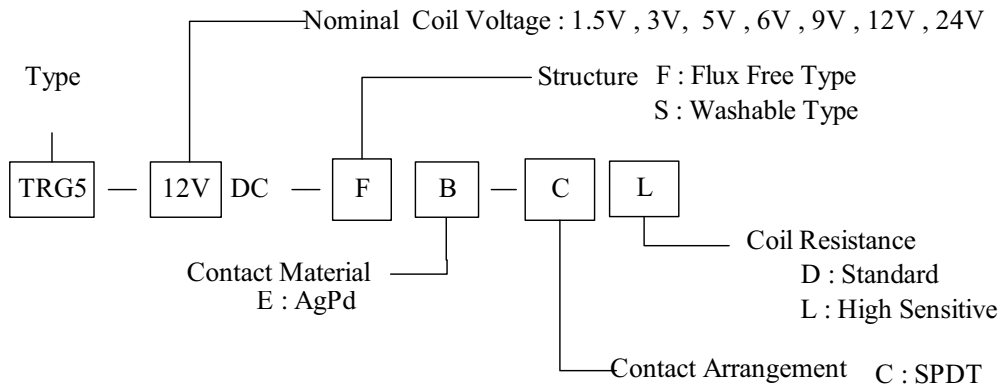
Nominal Coil Voltage : 1.5V , 3V, 5V , 6V , 9V , 12V , 24V

Type

Structure F : Flux Free Type
S : Washable Type

TRG5 — 12V DC — F B — C L

Coil Resistance
D : Standard
L : High Sensitive

Contact Material
E : AgPd

Contact Arrangement C : SPDT